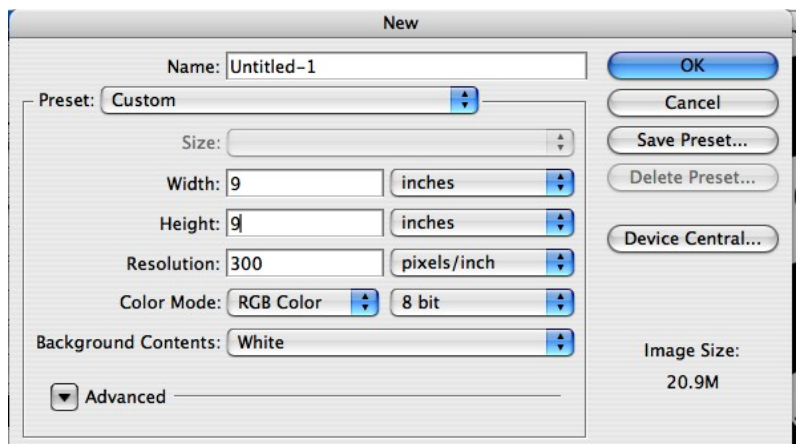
New

Name: Untitled-1

Preset: Custom

Size:

Width: 9 inches

Height: 9 inches

Resolution: 300 pixels/inch

Color Mode: RGB Color 8 bit

Background Contents: White

Advanced

OK

Cancel

Save Preset...

Delete Preset...

Device Central...

Image Size:

20.9M